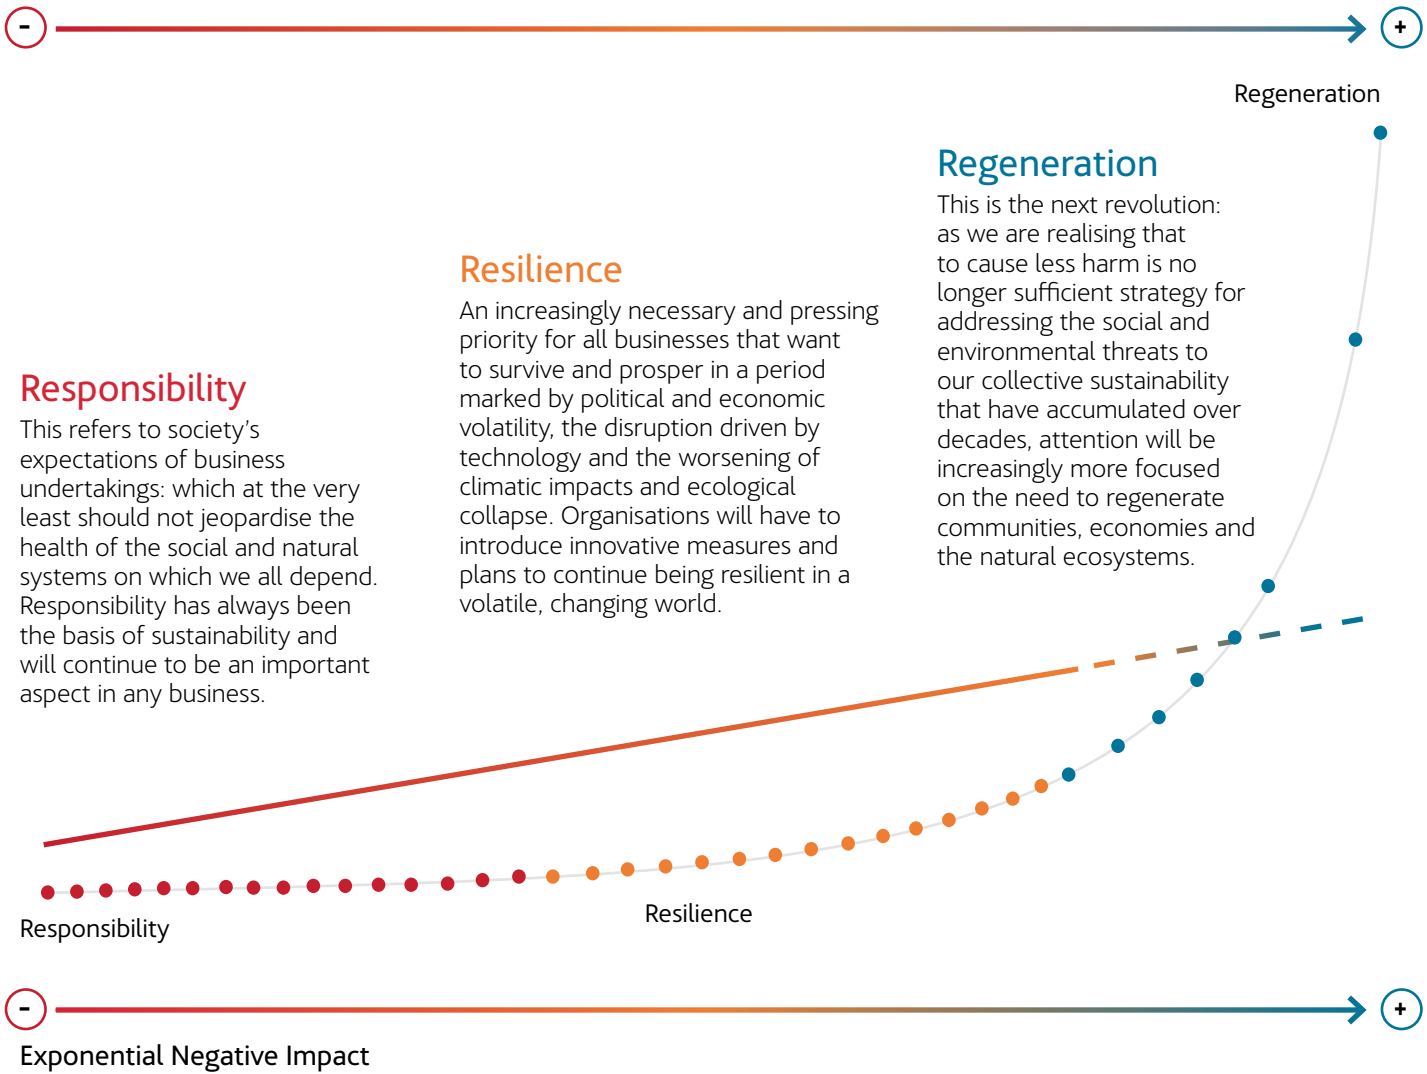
-

+

Regeneration

Regeneration
This is the next revolution: as we are realising that to cause less harm is no longer sufficient strategy for addressing the social and environmental threats to our collective sustainability that have accumulated over decades, attention will be increasingly more focused on the need to regenerate communities, economies and the natural ecosystems.

Resilience
An increasingly necessary and pressing priority for all businesses that want to survive and prosper in a period marked by political and economic volatility, the disruption driven by technology and the worsening of climatic impacts and ecological collapse. Organisations will have to introduce innovative measures and plans to continue being resilient in a volatile, changing world.

Responsibility
This refers to society's expectations of business undertakings: which at the very least should not jeopardise the health of the social and natural systems on which we all depend. Responsibility has always been the basis of sustainability and will continue to be an important aspect in any business.

Responsibility

Resilience

-

+

Exponential Negative Impact